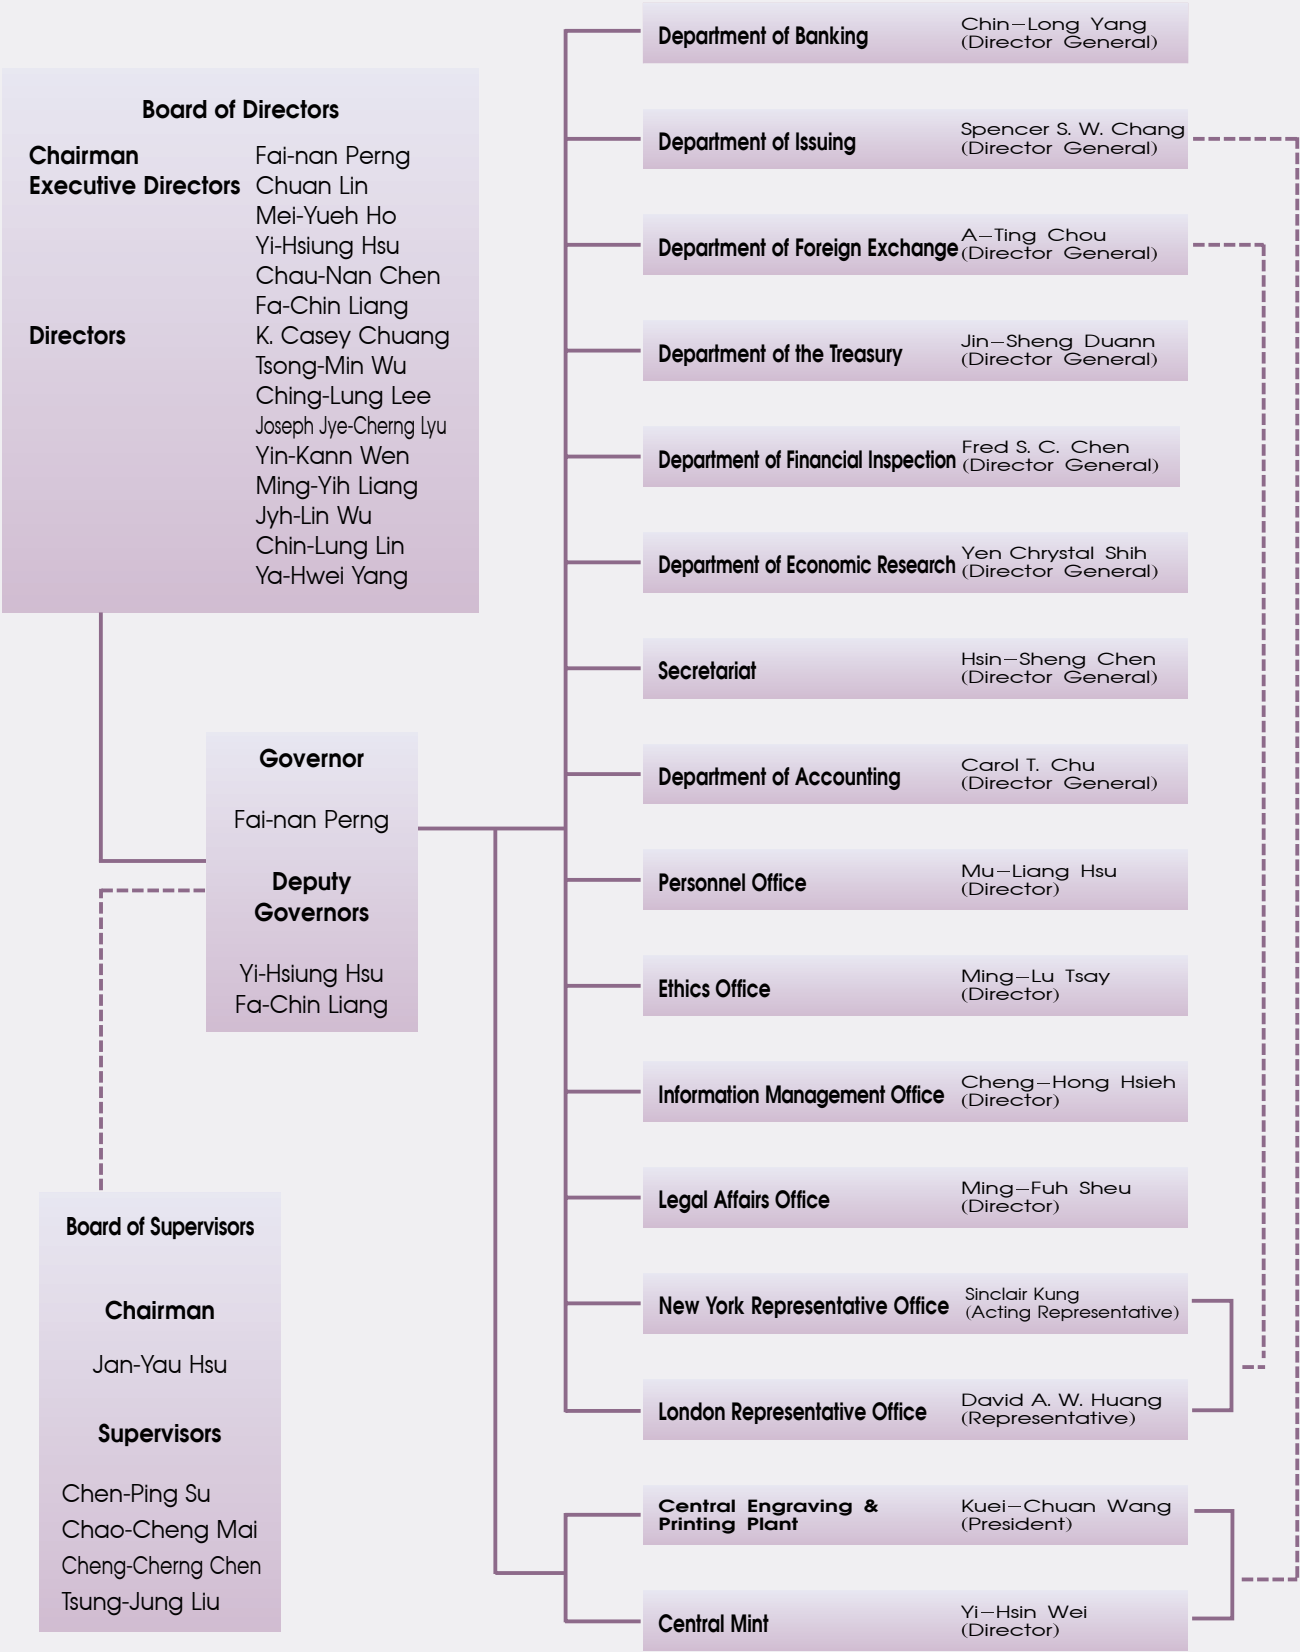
Board of Directors

Chairman Fai-nan Perng
Executive Directors Chuan Lin
Mei-Yueh Ho
Yi-Hsiung Hsu
Chau-Nan Chen
Fa-Chin Liang
Directors K. Casey Chuang
Tsong-Min Wu
Ching-Lung Lee
Joseph Jye-Cherng Lyu
Yin-Kann Wen
Ming-Yih Liang
Jyh-Lin Wu
Chin-Lung Lin
Ya-Hwei Yang

Governor

Fai-nan Perng

Deputy Governors

Yi-Hsiung Hsu
Fa-Chin Liang

Board of Supervisors

Chairman

Jan-Yau Hsu

Supervisors

Chen-Ping Su
Chao-Cheng Mai
Cheng-Cherng Chen
Tsung-Jung Liu

Department of Banking Chin–Long Yang (Director General)

Department of Issuing Spencer S. W. Chang (Director General)

Department of Foreign Exchange A–Ting Chou (Director General)

Department of the Treasury Jin–Sheng Duann (Director General)

Department of Financial Inspection Fred S. C. Chen (Director General)

Department of Economic Research Yen Chrystal Shih (Director General)

Secretariat Hsin–Sheng Chen (Director General)

Department of Accounting Carol T. Chu (Director General)

Personnel Office Mu–Liang Hsu (Director)

Ethics Office Ming–Lu Tsay (Director)

Information Management Office Cheng–Hong Hsieh (Director)

Legal Affairs Office Ming–Fuh Sheu (Director)

New York Representative Office Sinclair Kung (Acting Representative)

London Representative Office David A. W. Huang (Representative)

Central Engraving & Printing Plant Kuei–Chuan Wang (President)

Central Mint Yi–Hsin Wei (Director)